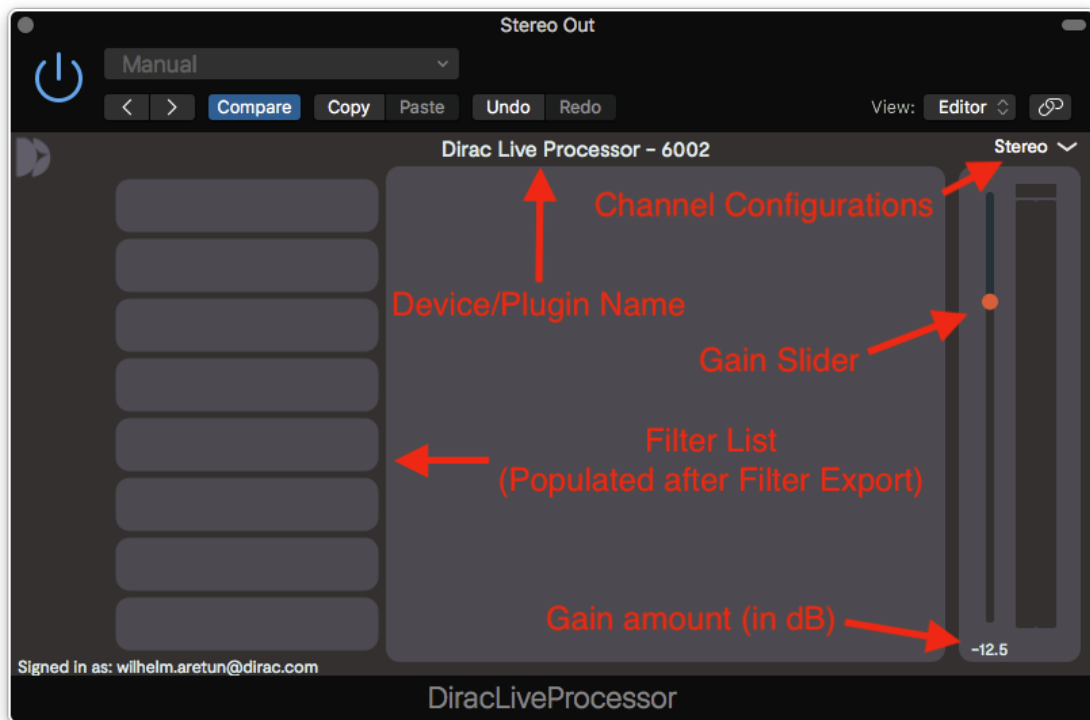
Stereo Out

Manual

Compare Copy Paste Undo Redo

View: Editor

Dirac Live Processor - 6002

Stereo

Channel Configurations

Device/Plugin Name

Gain Slider

Filter List
(Populated after Filter Export)

Gain amount (in dB)

-12.5

Signed in as: wilhelm.aretun@dirac.com

DiracLiveProcessor